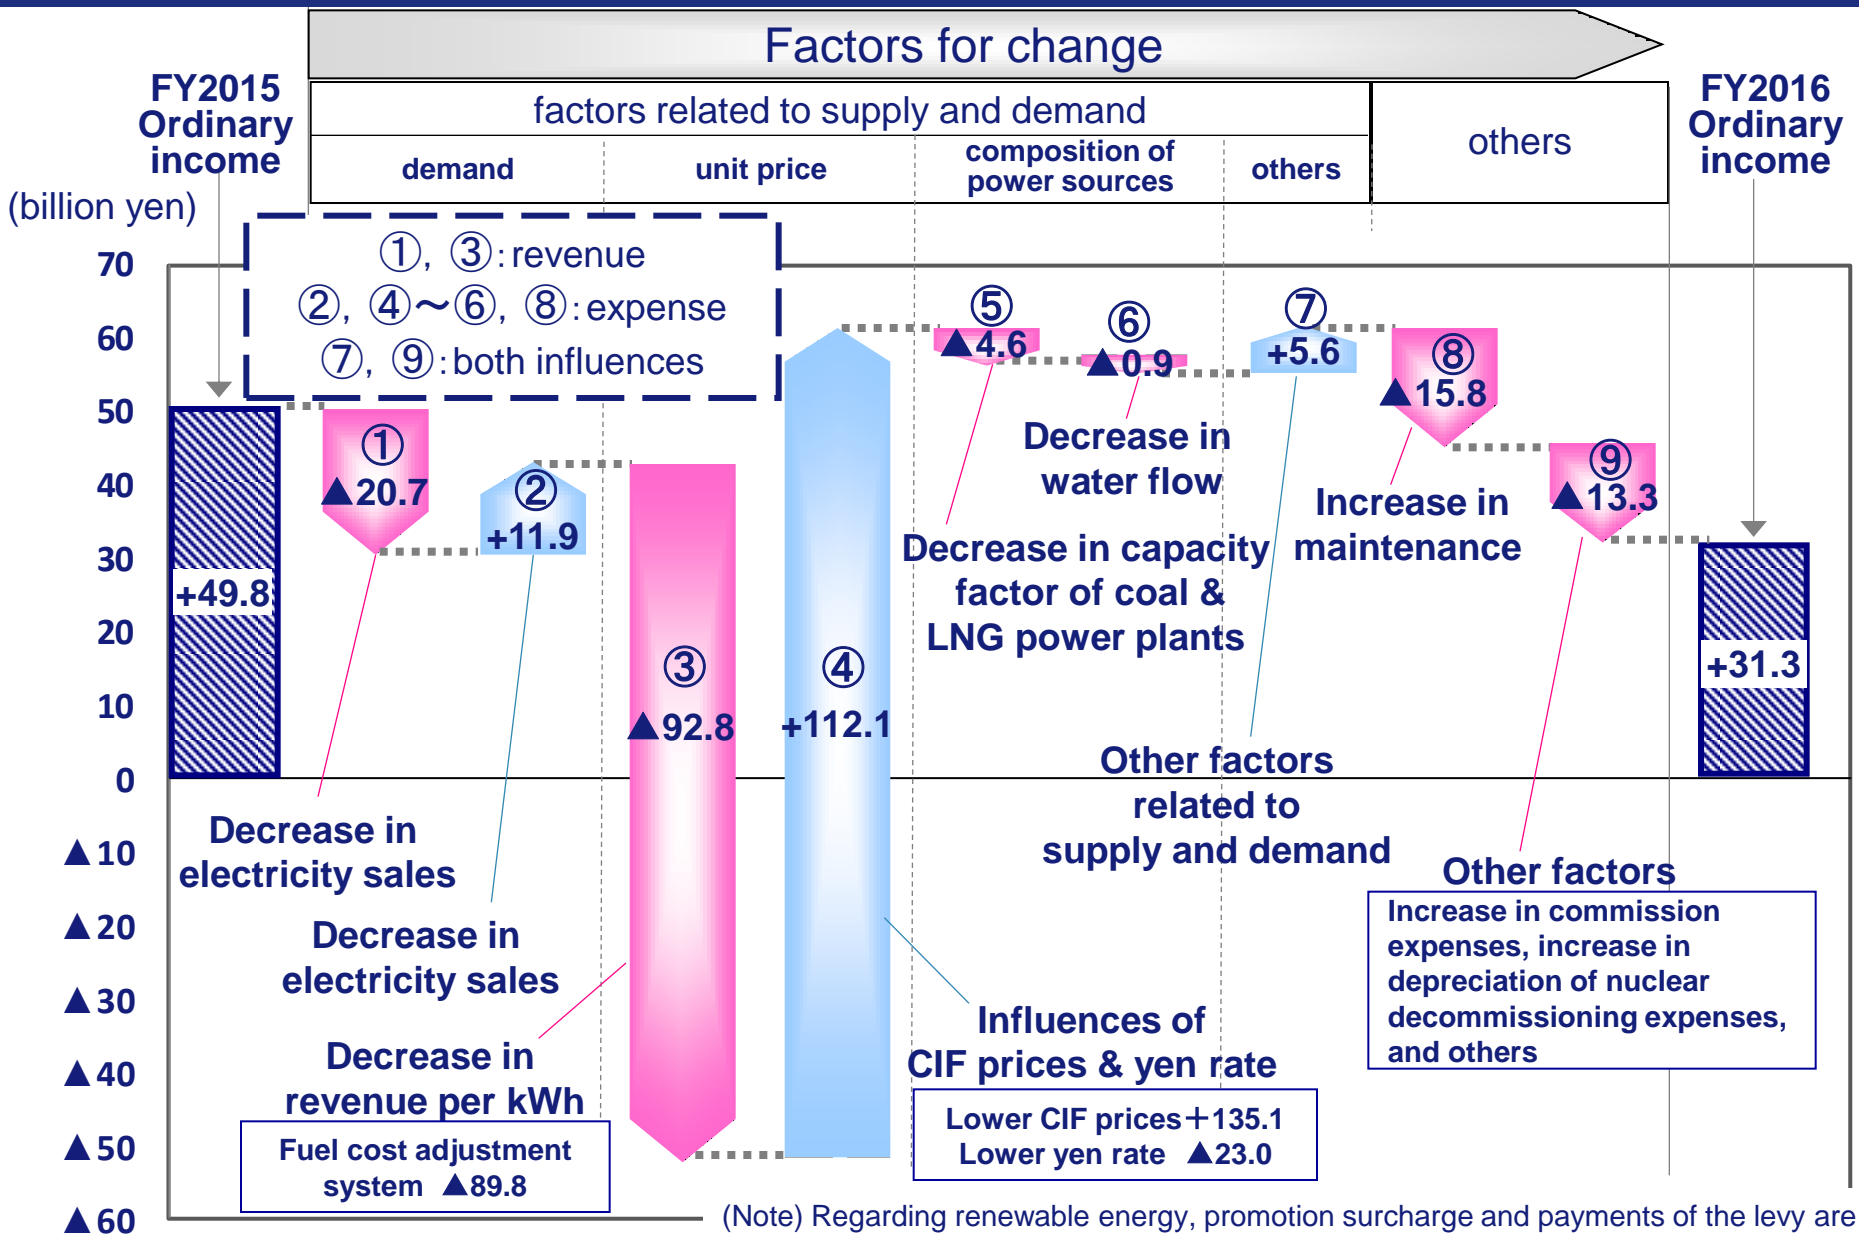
Factors for change

FY2015 Ordinary income

(billion yen)

factors related to supply and demand

demand

unit price

composition of power sources

others

others

FY2016 Ordinary income

①, ③: revenue
②, ④～⑥, ⑧: expense
⑦, ⑨: both influences

70
60
50
40
30
20
10
0
▲10
▲20
▲30
▲40
▲50
▲60

+49.8

①
▲20.7

②
+11.9

③
▲92.8

④
+112.1

⑤
▲4.6

⑥
▲0.9

⑦
+5.6

⑧
▲15.8

⑨
▲13.3

+31.3

Decrease in water flow

Decrease in capacity factor of coal & LNG power plants

Increase in maintenance

Other factors related to supply and demand

Decrease in electricity sales

Decrease in electricity sales

Decrease in revenue per kWh

Fuel cost adjustment system ▲89.8

Influences of CIF prices & yen rate

Lower CIF prices +135.1
Lower yen rate ▲23.0

Other factors

Increase in commission expenses, increase in depreciation of nuclear decommissioning expenses, and others

(Note) Regarding renewable energy, promotion surcharge and payments of the levy are